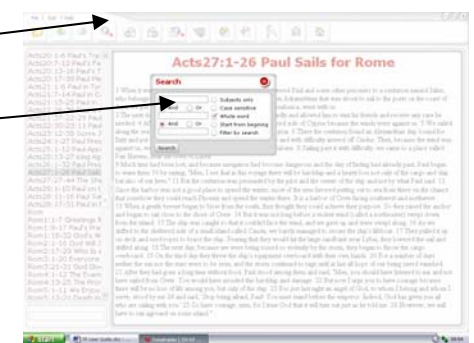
Acts27:1-26 Paul Sails for Rome

Search

Or

And

Subjects only

Case sensitive

Whole word

Start from beginning

Filter by search

Search

Acts20:1-6 Paul's Tr

Acts20:7-12 Eutychu

Acts20:13-16 Paul's T

Acts20:17-38 Paul Re

Acts21:1-16 Paul in Tyr

Acts21:17-26 Paul in Je

Acts21:27-40 Paul's

Acts22:1-29 Paul

Acts22:30-23:11 Paul

Acts23:12-22 Plot to Kil

Acts23:23-35 Sent to F

Acts24:1-27 Paul Before

Acts25:1-12 Paul Appe

Acts25:13-27 King Agr

Acts26:1-32 Paul Befor

Acts27:1-26 Paul Sails

Acts27:27-44 The Shi

Acts28:1-10 Paul on t

Acts28:11-16 Paul Ar

Acts28:17-31 Paul Pr

Romans1:1-7 Greetings fr

Rom1:8-17 Paul's Pra

Rom1:18-32 God's W

Rom2:1-16 God Will J

Rom2:17-29 The Jews

Rom3:1-20 Everyone

Rom3:21-31 God De

Rom4:1-12 The Exam

Rom4:13-25 The Prom

Rom5:1-11 We Enjoy

Rom5:12-21 Death Vs

Start